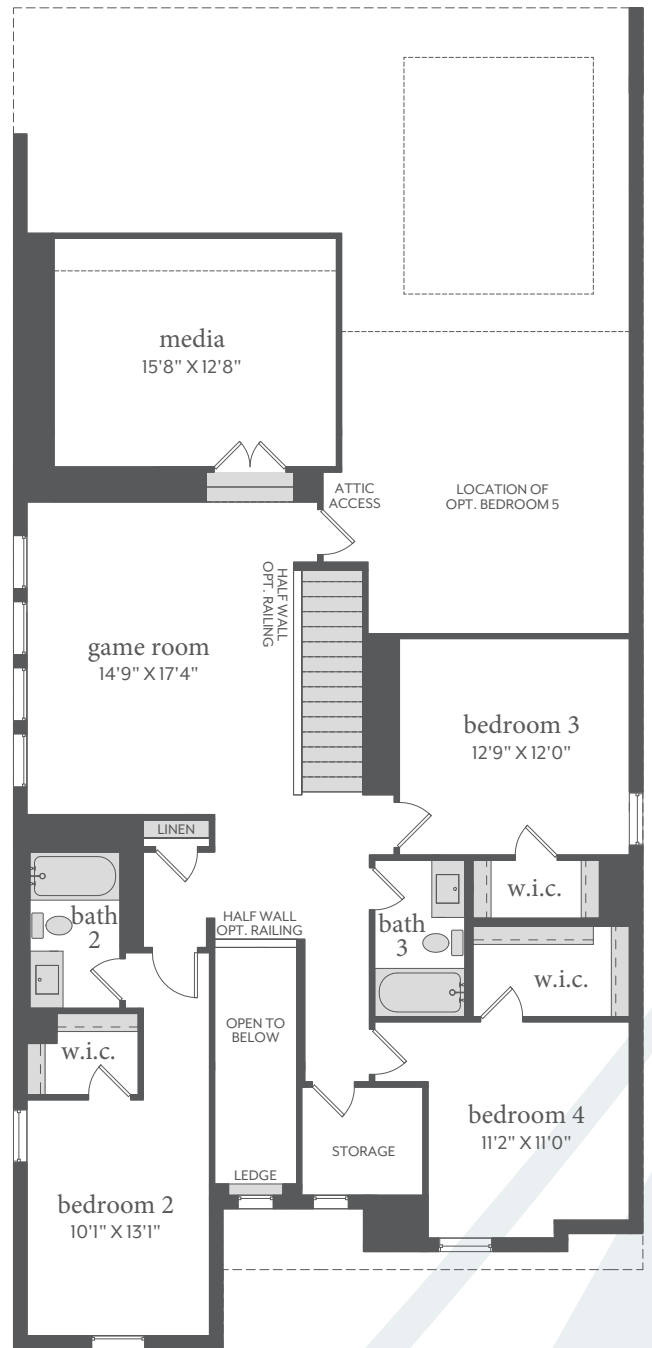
media
15'8" X 12'8"

ATTIC ACCESS

LOCATION OF OPT. BEDROOM 5

HALF WALL OPT. RAILING

game room
14'9" X 17'4"

bedroom 3
12'9" X 12'0"

LINEN

bath 2

HALF WALL OPT. RAILING

bath 3

w.i.c.

w.i.c.

w.i.c.

OPEN TO BELOW

bedroom 4
11'2" X 11'0"

STORAGE

LEDGE

bedroom 2
10'1" X 13'1"